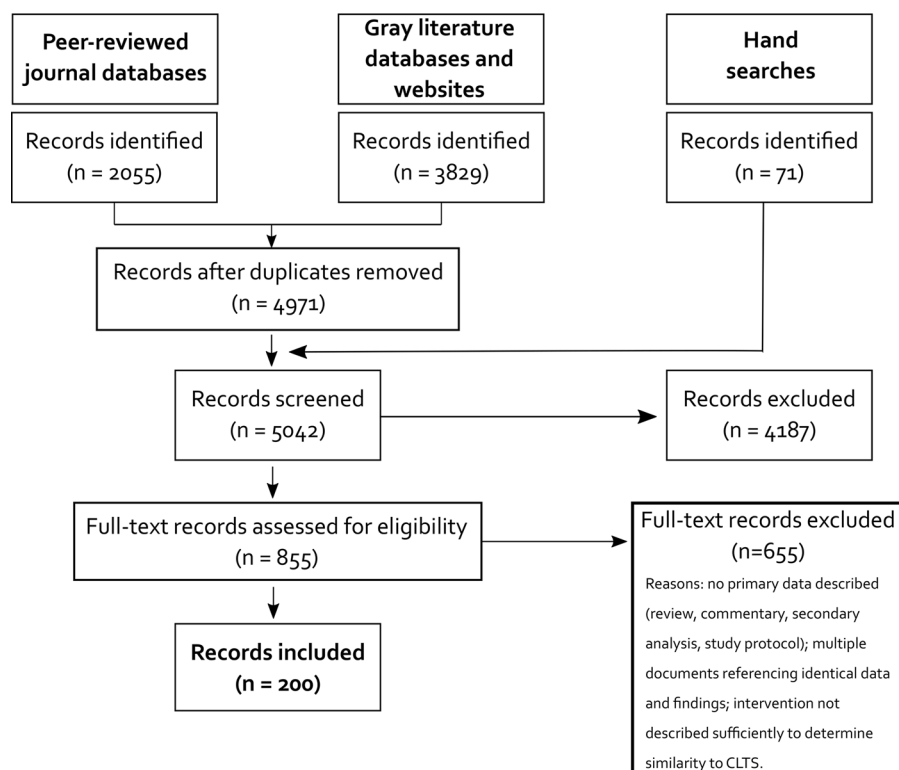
Peer-reviewed journal databases

Gray literature databases and websites

Hand searches

Records identified
(n = 2055)

Records identified
(n = 3829)

Records identified
(n = 71)

Records after duplicates removed
(n = 4971)

Records screened
(n = 5042)

Records excluded
(n = 4187)

Full-text records assessed for eligibility
(n = 855)

Full-text records excluded
(n=655)
Reasons: no primary data described (review, commentary, secondary analysis, study protocol); multiple documents referencing identical data and findings; intervention not described sufficiently to determine similarity to CLTS.

Records included
(n = 200)